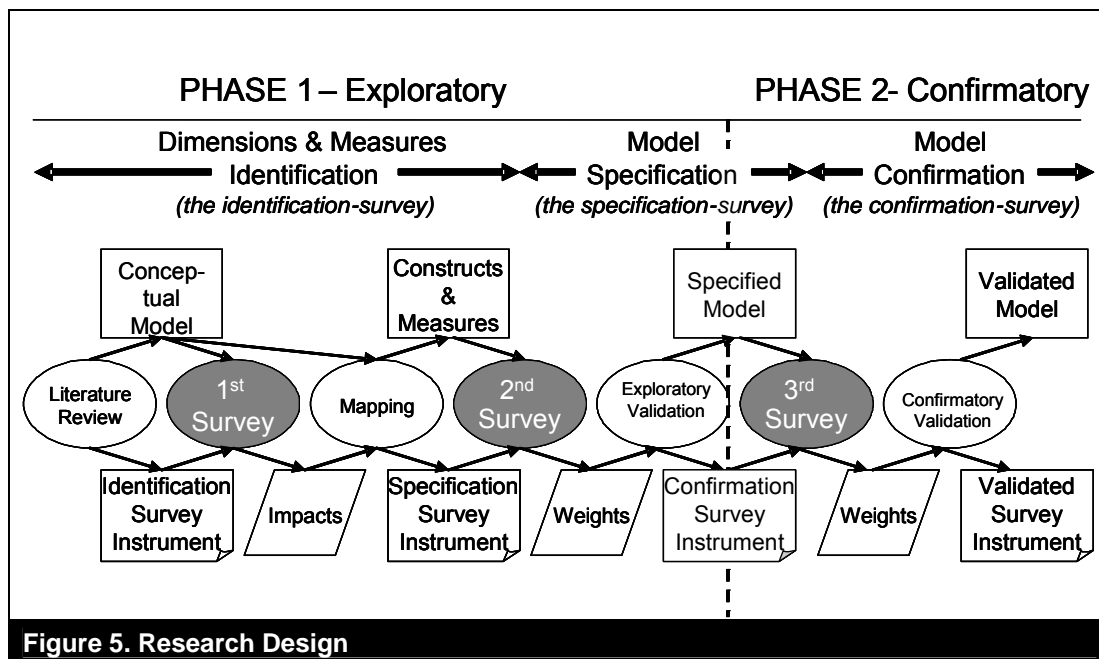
PHASE 1 – Exploratory

PHASE 2- Confirmatory

Dimensions & Measures Identification
(the identification-survey)

Model Specification
(the specification-survey)

Model Confirmation
(the confirmation-survey)

Conceptual Model

Constructs & Measures

Specified Model

Validated Model

Literature Review

1st Survey

Mapping

2nd Survey

Exploratory Validation

3rd Survey

Confirmatory Validation

Identification Survey Instrument

Impacts

Specification Survey Instrument

Weights

Confirmation Survey Instrument

Weights

Validated Survey Instrument

Figure 5. Research Design